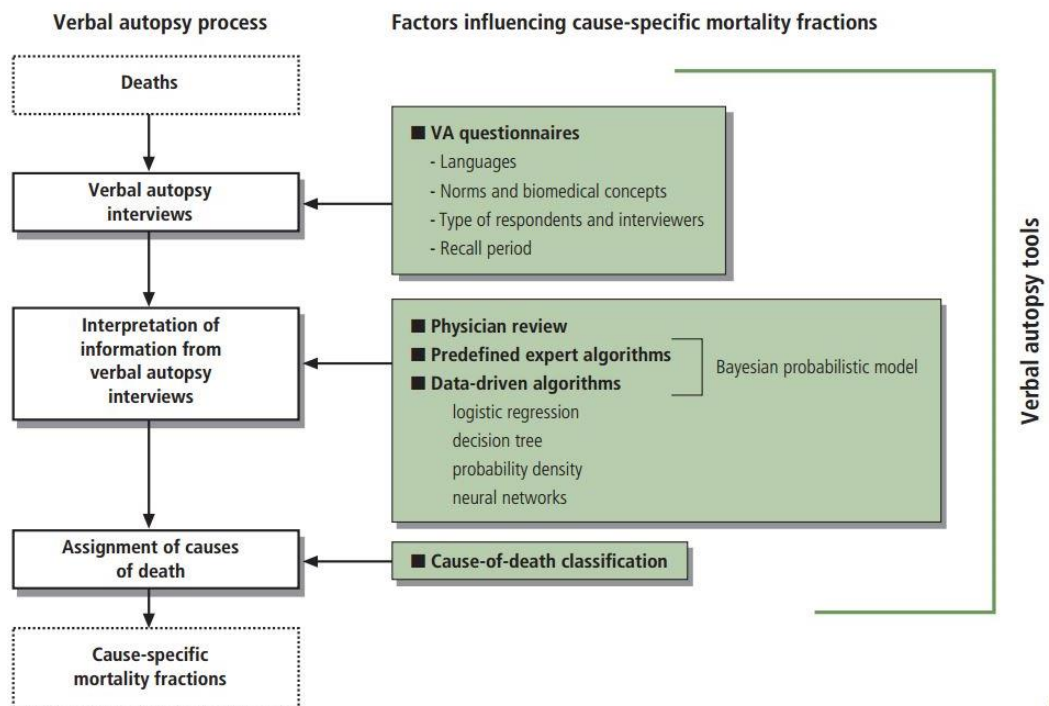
Verbal autopsy process

Factors influencing cause-specific mortality fractions

Deaths

Verbal autopsy interviews

Interpretation of information from verbal autopsy interviews

Assignment of causes of death

Cause-specific mortality fractions

■ VA questionnaires
- Languages
- Norms and biomedical concepts
- Type of respondents and interviewers
- Recall period

■ Physician review
■ Predefined expert algorithms
■ Data-driven algorithms
logistic regression
decision tree
probability density
neural networks

Bayesian probabilistic model

■ Cause-of-death classification

Verbal autopsy tools